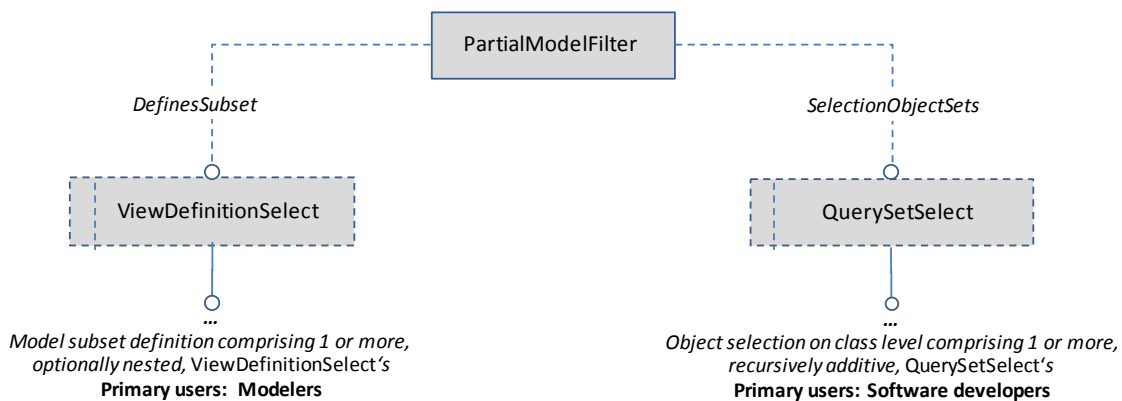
PartialModelFilter

DefinesSubset

SelectionObjectSets

ViewDefinitionSelect

QuerySetSelect

...
Model subset definition comprising 1 or more, optionally nested, ViewDefinitionSelect's
Primary users: Modelers

...
Object selection on class level comprising 1 or more, recursively additive, QuerySetSelect's
Primary users: Software developers